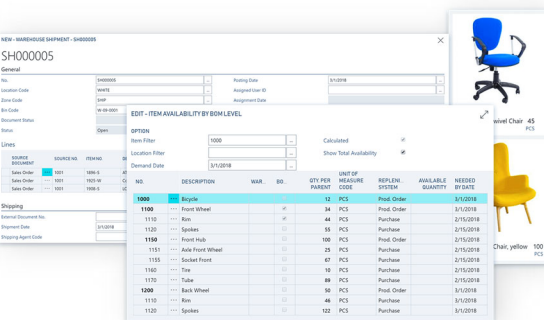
NEW - WAREHOUSE SHIPMENT - SH000005

SH000005

General

No. SH000005
Location Code WHITE
Zone Code SHIP
Bin Code W-09-0001
Document Status
Status Open

Posting Date 3/1/2018
Assigned User ID
Assignment Date

Lines

| SOURCE DOCUMENT | SOURCE NO. | ITEM NO. |
|---|---|---|
| Sales Order | 1001 | 1896-S |
| Sales Order | 1001 | 1925-W |
| Sales Order | 1001 | 1000 |

Shipping

External Document No.
Shipment Date 3/1/2018
Shipping Agent Code

EDIT - ITEM AVAILABILITY BY BOM LEVEL

OPTION

Item Filter 1000
Location Filter
Demand Date 3/1/2018

Calculated
Show Total Availability

| NO. | DESCRIPTION | WAR... | BO... | QTY. PER PARENT | UNIT OF MEASURE CODE | REPLENI... SYSTEM | AVAILABLE QUANTITY | NEEDED BY DATE |
|---|---|---|---|---|---|---|---|---|
| 1000 | Bicycle | | | 12 | PCS | Prod. Order | | 3/1/2018 |
| 1100 | Front Wheel | | | 11 | PCS | Prod. Order | | 3/1/2018 |
| 1110 | Rim | | | 11 | PCS | Purchase | | 3/1/2018 |
| 1120 | Spokes | | | 396 | PCS | Purchase | | 3/1/2018 |
| 1150 | Front Hub | | | 100 | PCS | Prod. Order | | 3/1/2018 |
| 1151 | Axle Front Wheel | | | 25 | PCS | Purchase | | 3/1/2018 |
| 1155 | Socket Front | | | 67 | PCS | Purchase | | 3/1/2018 |
| 1160 | Tire | | | 11 | PCS | Purchase | | 3/1/2018 |
| 1170 | Tube | | | 89 | PCS | Purchase | | 3/1/2018 |
| 1200 | Back Wheel | | | 11 | PCS | Prod. Order | | 3/1/2018 |
| 1110 | Rim | | | 11 | PCS | Purchase | | 3/1/2018 |
| 1120 | Spokes | | | 122 | PCS | Purchase | | 3/1/2018 |

wivel Chair 45 PCS

Chair, yellow 100 PCS